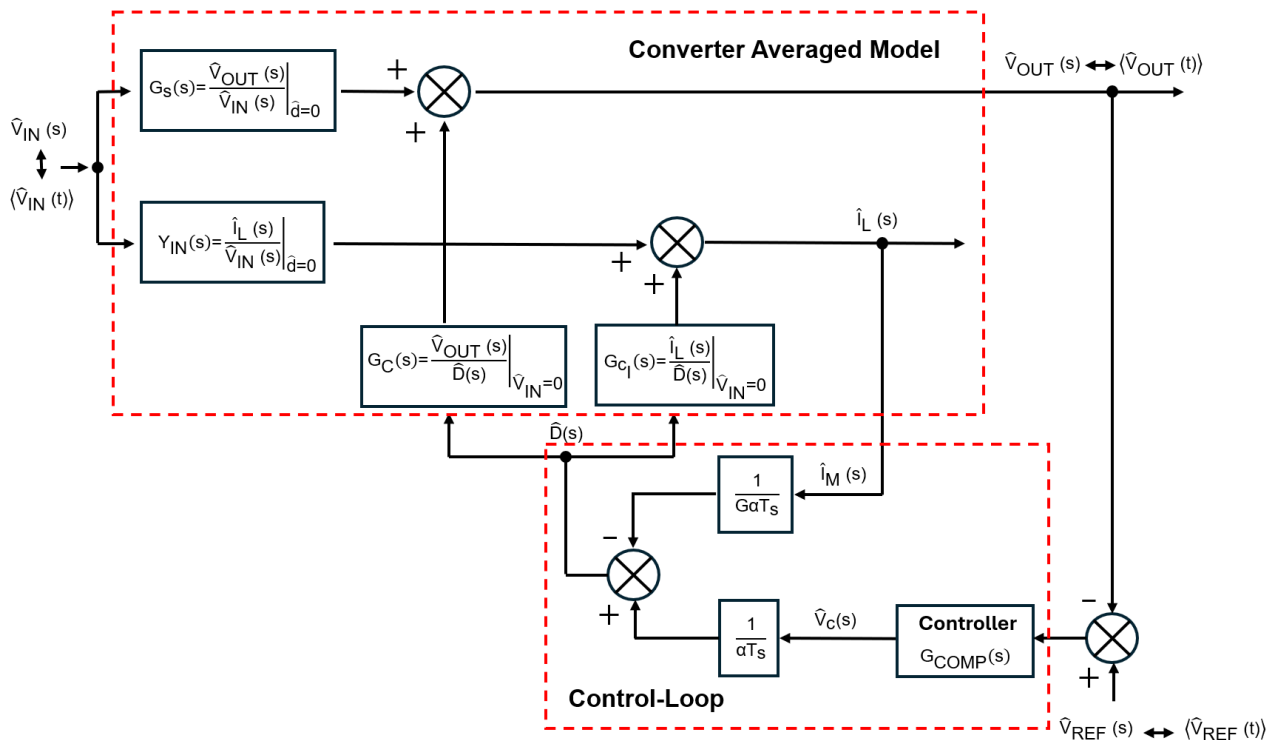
Converter Averaged Model

$G_S(s)=\frac{\hat{V}_{OUT}(s)}{\hat{V}_{IN}(s)}\Big|_{\hat{d}=0}$

+

+

$\hat{V}_{OUT}(s) \leftrightarrow \langle\hat{V}_{OUT}(t)\rangle$

$\hat{V}_{IN}(s)$

$\langle\hat{V}_{IN}(t)\rangle$

$Y_{IN}(s)=\frac{\hat{I}_L(s)}{\hat{V}_{IN}(s)}\Big|_{\hat{d}=0}$

+

+

$\hat{I}_L(s)$

$G_C(s)=\frac{\hat{V}_{OUT}(s)}{\hat{D}(s)}\Big|_{\hat{V}_{IN}=0}$

$G_{C_I}(s)=\frac{\hat{I}_L(s)}{\hat{D}(s)}\Big|_{\hat{V}_{IN}=0}$

$\hat{D}(s)$

$\frac{1}{G\alpha T_S}$

$\hat{I}_M(s)$

−

+

$\frac{1}{\alpha T_S}$

$\hat{V}_C(s)$

Controller
$G_{COMP}(s)$

−

+

Control-Loop

$\hat{V}_{REF}(s) \leftrightarrow \langle\hat{V}_{REF}(t)\rangle$